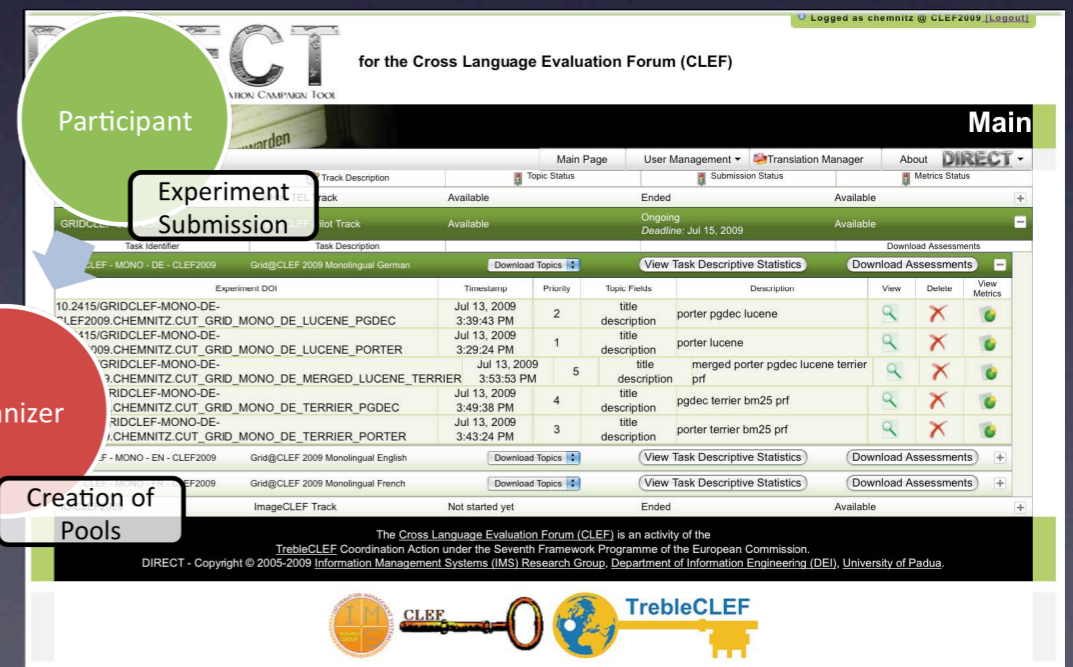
Logged as chemnitz @ CLEF2009 [Logout]

C T

ATION CAMPAIGN TOOL

for the Cross Language Evaluation Forum (CLEF)

Participant

Main

Main Page | User Management ▾ | Translation Manager | About DIRECT ▾

Track Description | Topic Status | Submission Status | Metrics Status

Experiment Submission

| | TEL Track | Available | Ended | Available |
|---|---|---|---|---|
| GRIDCLEF | Pilot Track | Available | Ongoing Deadline: Jul 15, 2009 | Available |

Task Identifier | Task Description | Download Assessments

CLEF - MONO - DE - CLEF2009 | Grid@CLEF 2009 Monolingual German | Download Topics | View Task Descriptive Statistics | Download Assessments

| Experiment DOI | Timestamp | Priority | Topic Fields | Description | View | Delete | View Metrics |
|---|---|---|---|---|---|---|---|
| 10.2415/GRIDCLEF-MONO-DE-CLEF2009.CHEMNITZ.CUT_GRID_MONO_DE_LUCENE_PGDEC | Jul 13, 2009 3:39:43 PM | 2 | title description | porter pgdec lucene | | | |
| .415/GRIDCLEF-MONO-DE-.009.CHEMNITZ.CUT_GRID_MONO_DE_LUCENE_PORTER | Jul 13, 2009 3:29:24 PM | 1 | title description | porter lucene | | | |
| GRIDCLEF-MONO-DE-.9.CHEMNITZ.CUT_GRID_MONO_DE_MERGED_LUCENE_TERRIER | Jul 13, 2009 3:53:53 PM | 5 | title description | merged porter pgdec lucene terrier prf | | | |
| RIDCLEF-MONO-DE-.CHEMNITZ.CUT_GRID_MONO_DE_TERRIER_PGDEC | Jul 13, 2009 3:49:38 PM | 4 | title description | pgdec terrier bm25 prf | | | |
| RIDCLEF-MONO-DE-.CHEMNITZ.CUT_GRID_MONO_DE_TERRIER_PORTER | Jul 13, 2009 3:43:24 PM | 3 | title description | porter terrier bm25 prf | | | |

nizer

.F - MONO - EN - CLEF2009 | Grid@CLEF 2009 Monolingual English | Download Topics | View Task Descriptive Statistics | Download Assessments

.EF2009 | Grid@CLEF 2009 Monolingual French | Download Topics | View Task Descriptive Statistics | Download Assessments

Creation of Pools

ImageCLEF Track | Not started yet | Ended | Available

The Cross Language Evaluation Forum (CLEF) is an activity of the TrebleCLEF Coordination Action under the Seventh Framework Programme of the European Commission.
DIRECT - Copyright © 2005-2009 Information Management Systems (IMS) Research Group, Department of Information Engineering (DEI), University of Padua.

CLEF TrebleCLEF